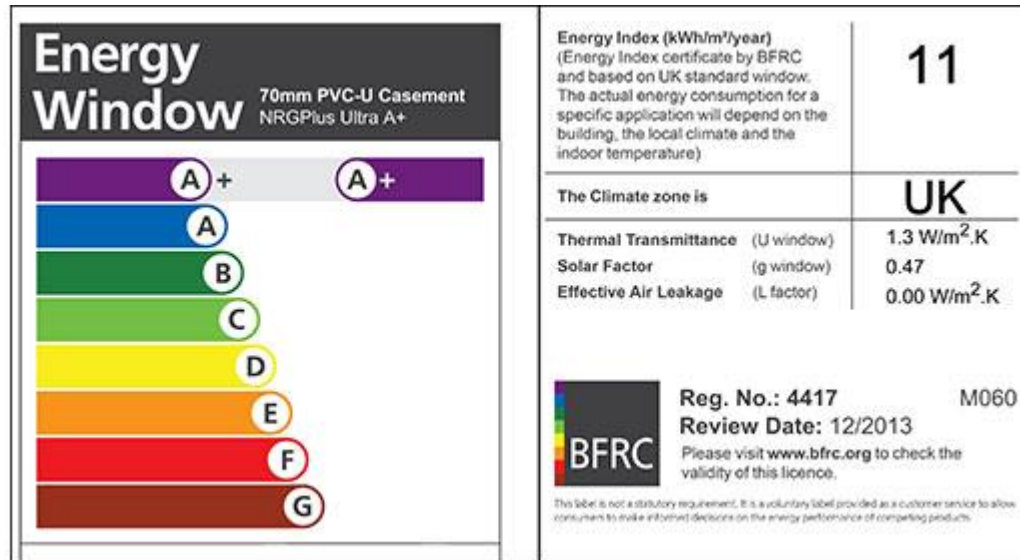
Energy Window 70mm PVC-U Casement NRGPlus Ultra A+

A+ A+

A

B

C

D

E

F

G

Energy Index (kWh/m²/year)
(Energy Index certificate by BFRC and based on UK standard window. The actual energy consumption for a specific application will depend on the building, the local climate and the indoor temperature)

11

The Climate zone is UK

| | | |
|---|---|---|
| Thermal Transmittance | (U window) | 1.3 W/m$^2$.K |
| Solar Factor | (g window) | 0.47 |
| Effective Air Leakage | (L factor) | 0.00 W/m$^2$.K |

BFRC

Reg. No.: 4417 M060
Review Date: 12/2013
Please visit www.bfrc.org to check the validity of this licence.

This label is not a statutory requirement. It is a voluntary label provided as a customer service to allow consumers to make informed decisions on the energy performance of competing products.